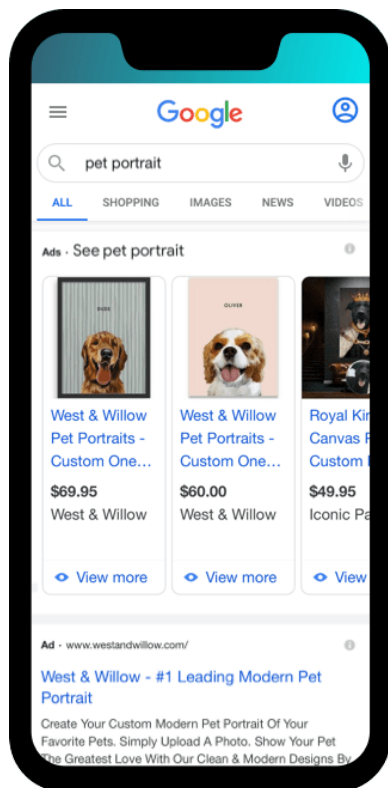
Google

pet portrait

ALL SHOPPING IMAGES NEWS VIDEOS

Ads · See pet portrait

OLIVER

West & Willow Pet Portraits - Custom One...
$69.95
West & Willow
View more

West & Willow Pet Portraits - Custom One...
$60.00
West & Willow
View more

Royal Kin Canvas P Custom
$49.95
Iconic Pa
View

Ad · www.westandwillow.com/

West & Willow - #1 Leading Modern Pet Portrait

Create Your Custom Modern Pet Portrait Of Your Favorite Pets. Simply Upload A Photo. Show Your Pet The Greatest Love With Our Clean & Modern Designs By